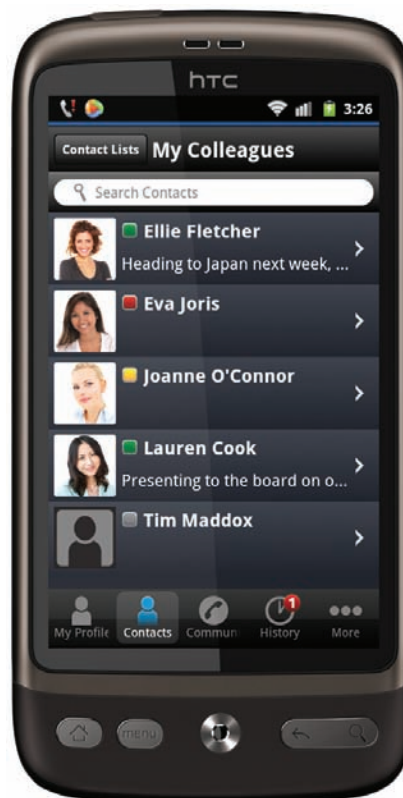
htc

3:26

Contact Lists My Colleagues

Search Contacts

Ellie Fletcher
Heading to Japan next week, ...

Eva Joris

Joanne O'Connor

Lauren Cook
Presenting to the board on o...

Tim Maddox

My Profile Contacts Commun 1 History More

menu